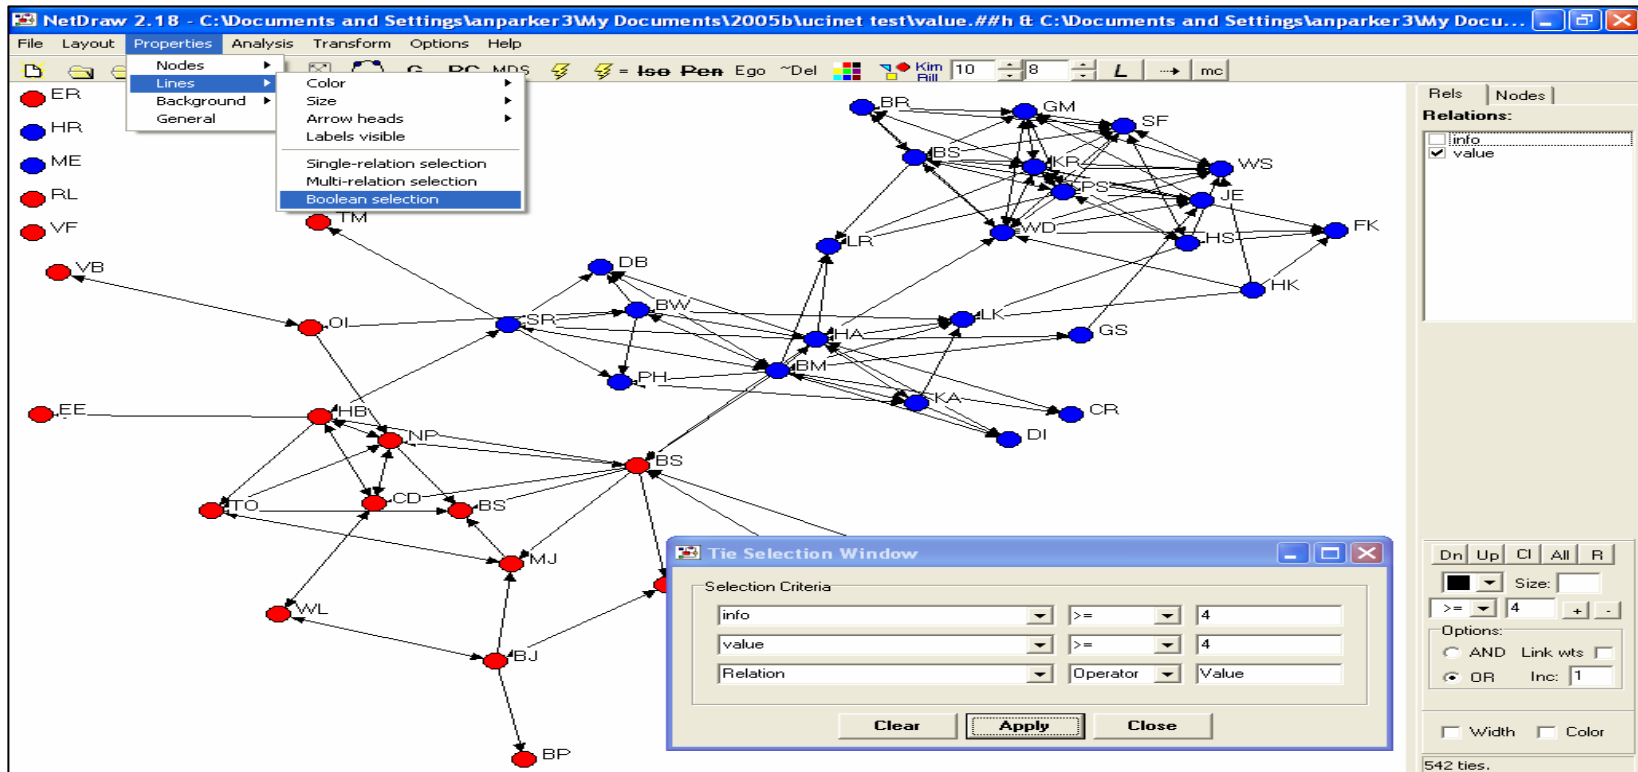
NetDraw 2.18 - C:\Documents and Settings\anparker3\My Documents\2005b\ucinet test\value.##h & C:\Documents and Settings\anparker3\My Docu...

File Layout Properties Analysis Transform Options Help

Nodes
Lines
Background
General

Color
Size
Arrow heads
Labels visible
Single-relation selection
Multi-relation selection
Boolean selection

Iso Pen Ego ~Del Kim Bill 10 8 L mc

ER
HR
ME
RL
VF
TM
VB
OI
SR
DB
BW
PH
BM
HA
LK
GS
KA
CR
DI
EE
HB
NP
CD
BS
TO
MJ
WL
BJ
BP
BS
BR
GM
SF
BS
KR
WS
PS
JE
WD
HS
FK
LR
HK

Rels Nodes
Relations:
info
value

Tie Selection Window
Selection Criteria
info >= 4
value >= 4
Relation Operator Value
Clear Apply Close

Dn Up Cl All R
Size:
>= 4 + -
Options:
AND Link wts
OR Inc: 1
Width Color
542 ties.